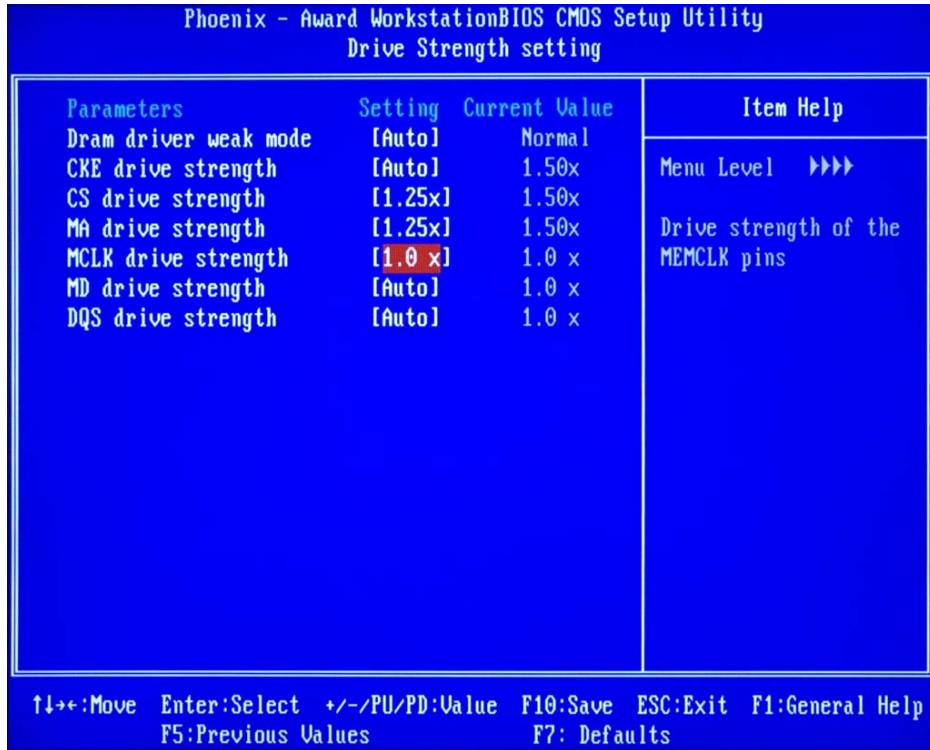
Phoenix - Award WorkstationBIOS CMOS Setup Utility
Drive Strength setting

| Parameters | Setting | Current Value |
|---|---|---|
| Dram driver weak mode | [Auto] | Normal |
| CKE drive strength | [Auto] | 1.50x |
| CS drive strength | [1.25x] | 1.50x |
| MA drive strength | [1.25x] | 1.50x |
| MCLK drive strength | [1.0 x] | 1.0 x |
| MD drive strength | [Auto] | 1.0 x |
| DQS drive strength | [Auto] | 1.0 x |

Item Help

Menu Level ▶▶▶▶

Drive strength of the MEMCLK pins

↑↓→←:Move Enter:Select +/-/PU/PD:Value F10:Save ESC:Exit F1:General Help
F5:Previous Values F7: Defaults